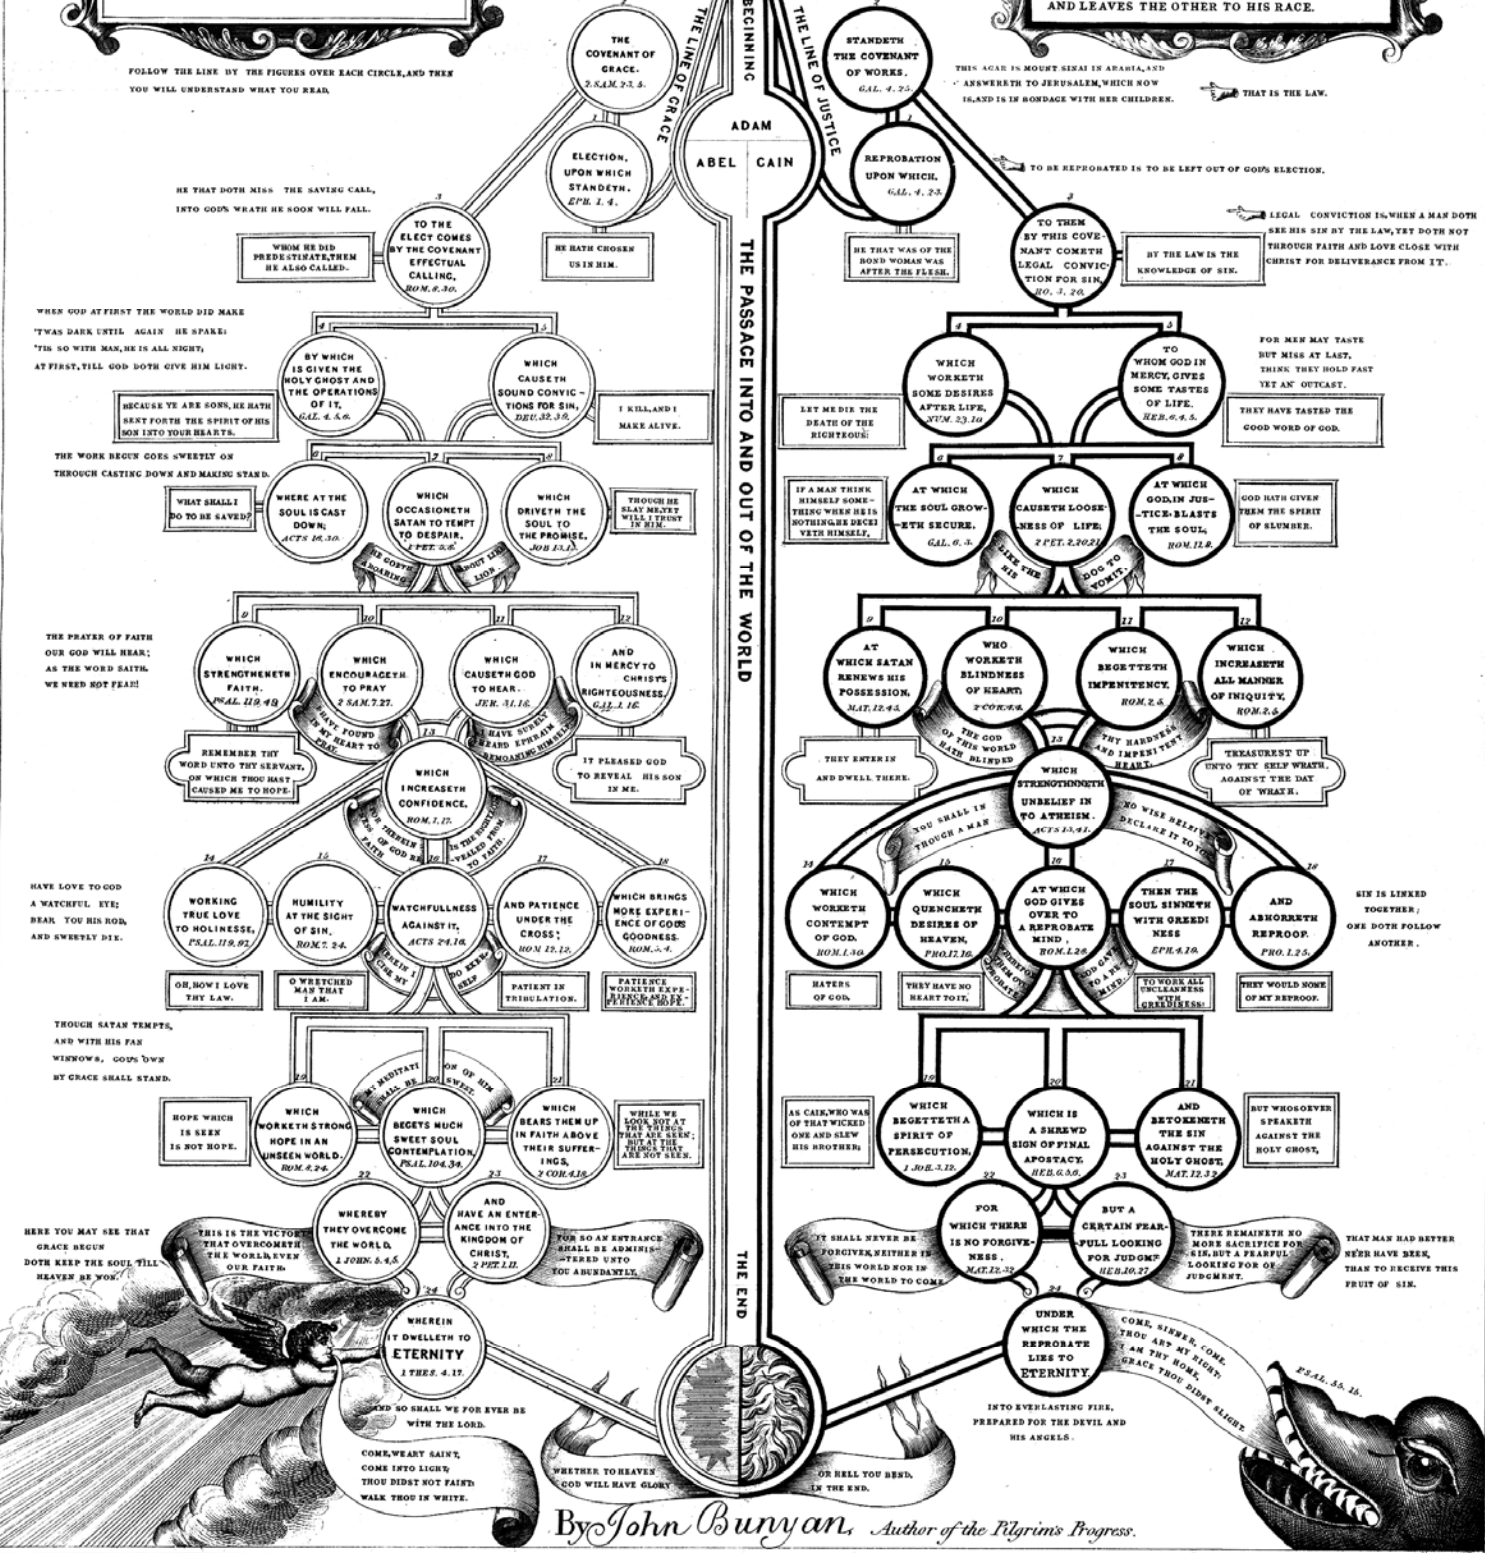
AND LEAVES THE OTHER TO HIS RACE.

FOLLOW THE LINE BY THE FIGURES OVER EACH CIRCLE, AND THEN YOU WILL UNDERSTAND WHAT YOU READ.

BEGINNING

THE LINE OF GRACE

THE LINE OF JUSTICE

ADAM

ABEL CAIN

1 THE COVENANT OF GRACE. 2 SAM. 23. 5.

2 STANDETH THE COVENANT OF WORKS. GAL. 4. 25.

THIS AGAR IS MOUNT SINAI IN ARABIA, AND ANSWERETH TO JERUSALEM, WHICH NOW IS, AND IS IN BONDAGE WITH HER CHILDREN.

THAT IS THE LAW.

1 ELECTION, UPON WHICH STANDETH. EPH. 1. 4.

1 REPROBATION UPON WHICH, GAL. 4. 23.

TO BE REPROBATED IS TO BE LEFT OUT OF GOD'S ELECTION.

HE THAT DOTH MISS THE SAVING CALL, INTO GOD'S WRATH HE SOON WILL FALL.

3 TO THE ELECT COMES BY THE COVENANT EFFECTUAL CALLING, ROM. 8. 30.

WHOM HE DID PREDESTINATE, THEM HE ALSO CALLED.

HE HATH CHOSEN US IN HIM.

THE PASSAGE INTO AND OUT OF THE WORLD

HE THAT WAS OF THE BOND WOMAN WAS AFTER THE FLESH.

3 TO THEM BY THIS COVENANT COMETH LEGAL CONVICTION FOR SIN, RO. 3. 20.

BY THE LAW IS THE KNOWLEDGE OF SIN.

LEGAL CONVICTION IS, WHEN A MAN DOTH SEE HIS SIN BY THE LAW, YET DOTH NOT THROUGH FAITH AND LOVE CLOSE WITH CHRIST FOR DELIVERANCE FROM IT.

WHEN GOD AT FIRST THE WORLD DID MAKE 'TWAS DARK UNTIL AGAIN HE SPAKE: 'TIS SO WITH MAN, HE IS ALL NIGHT, AT FIRST, TILL GOD DOTH GIVE HIM LIGHT.

4 BY WHICH IS GIVEN THE HOLY GHOST AND THE OPERATIONS OF IT, GAL. 4. 5. 6.

5 WHICH CAUSETH SOUND CONVICTIONS FOR SIN, DEU. 32. 39.

BECAUSE YE ARE SONS, HE HATH SENT FORTH THE SPIRIT OF HIS SON INTO YOUR HEARTS.

I KILL, AND I MAKE ALIVE.

4 WHICH WORKETH SOME DESIRES AFTER LIFE, NUM. 23. 10.

5 TO WHOM GOD IN MERCY, GIVES SOME TASTES OF LIFE. HEB. 6. 4. 5.

FOR MEN MAY TASTE BUT MISS AT LAST, THINK THEY HOLD FAST YET AN OUTCAST.

LET ME DIE THE DEATH OF THE RIGHTEOUS.

THEY HAVE TASTED THE GOOD WORD OF GOD.

THE WORK BEGUN GOES SWEETLY ON THROUGH CASTING DOWN AND MAKING STAND.

WHAT SHALL I DO TO BE SAVED?

6 WHERE AT THE SOUL IS CAST DOWN, ACTS 16. 30.

7 WHICH OCCASIONETH SATAN TO TEMPT TO DESPAIR, 1 PET. 5. 8.

8 WHICH DRIVETH THE SOUL TO THE PROMISE, JOB 13. 15.

THOUGH HE SLAY ME, YET WILL I TRUST IN HIM.

HE GOETH A ROARING — ABOUT LIKE A LION.

IF A MAN THINK HIMSELF SOMETHING WHEN HE IS NOTHING, HE DECEIVETH HIMSELF.

6 AT WHICH THE SOUL GROWETH SECURE. GAL. 6. 3.

7 WHICH CAUSETH LOOSENESS OF LIFE, 2 PET. 2. 20. 21.

8 AT WHICH GOD, IN JUSTICE, BLASTS THE SOUL, ROM. 11. 8.

GOD HATH GIVEN THEM THE SPIRIT OF SLUMBER.

LIKE THE DOG TO HIS VOMIT.

THE PRAYER OF FAITH OUR GOD WILL HEAR; AS THE WORD SAITH, WE NEED NOT FEAR!

9 WHICH STRENGTHENETH FAITH. PSAL. 119. 49.

10 WHICH ENCOURAGETH TO PRAY 2 SAM. 7. 27.

11 WHICH CAUSETH GOD TO HEAR. JER. 31. 18.

12 AND IN MERCY TO CHRIST'S RIGHTEOUSNESS, GAL. 1. 16.

HAVE FOUND IN MY HEART TO PRAY

I HAVE SURELY HEARD EPHRAIM BEMOANING HIMSELF

REMEMBER THY WORD UNTO THY SERVANT, ON WHICH THOU HAST CAUSED ME TO HOPE.

IT PLEASED GOD TO REVEAL HIS SON IN ME.

13 WHICH INCREASETH CONFIDENCE, ROM. 1. 17.

FOR THEREIN THE RIGHTEOUSNESS OF GOD REVEALED FROM FAITH TO FAITH

9 AT WHICH SATAN RENEWS HIS POSSESSION, MAT. 12. 45.

10 WHO WORKETH BLINDNESS OF HEART, 2 COR. 4. 4.

11 WHICH BEGETTETH IMPENITENCY, ROM. 2. 5.

12 WHICH INCREASETH ALL MANNER OF INIQUITY, ROM. 2. 5.

THE GOD OF THIS WORLD HATH BLINDED

THY HARDNESS AND IMPENITENT HEART.

THEY ENTER IN AND DWELL THERE.

TREASUREST UP UNTO THY SELF WRATH, AGAINST THE DAY OF WRATH.

13 WHICH STRENGTHENETH UNBELIEF IN TO ATHEISM. ACTS 13. 41.

YOU SHALL IN NO WISE BELIEVE THOUGH A MAN DECLARE IT TO YOU

HAVE LOVE TO GOD A WATCHFUL EYE; BEAR YOU HIS ROD, AND SWEETLY DIE.

14 WORKING TRUE LOVE TO HOLINESSE, PSAL. 119. 97.

15 HUMILITY AT THE SIGHT OF SIN, ROM. 7. 24.

16 WATCHFULLNESS AGAINST IT, ACTS 24. 16.

17 AND PATIENCE UNDER THE CROSS; ROM. 12. 12.

18 WHICH BRINGS MORE EXPERIENCE OF GODS GOODNESS. ROM. 5. 4.

OH, HOW I LOVE THY LAW.

O WRETCHED MAN THAT I AM.

HEREIN I EXERCISE MY SELF

PATIENT IN TRIBULATION.

PATIENCE WORKETH EXPERIENCE, AND EXPERIENCE HOPE.

14 WHICH WORKETH CONTEMPT OF GOD. ROM. 1. 30.

15 WHICH QUENCHETH DESIRES OF HEAVEN, PRO. 17. 16.

16 AT WHICH GOD GIVES OVER TO A REPROBATE MIND, ROM. 1. 28.

17 THEN THE SOUL SINNETH WITH GREEDINESS, EPH. 4. 19.

18 AND ABHORRETH REPROOF. PRO. 1. 25.

SIN IS LINKED TOGETHER; ONE DOTH FOLLOW ANOTHER.

HATERS OF GOD.

THEY HAVE NO HEART TO IT.

GOD GAVE THEM OVER TO A REPROBATE MIND

TO WORK ALL UNCLEANNESS WITH GREEDINESS.

THEY WOULD NONE OF MY REPROOF.

THOUGH SATAN TEMPTS, AND WITH HIS FAN WINNOWS, GOD'S OWN BY GRACE SHALL STAND.

HOPE WHICH IS SEEN IS NOT HOPE.

19 WHICH WORKETH STRONG HOPE IN AN UNSEEN WORLD. ROM. 8. 24.

20 WHICH BEGETS MUCH SWEET SOUL CONTEMPLATION, PSAL. 104. 34.

MY MEDITATION OF HIM SHALL BE SWEET.

21 WHICH BEARS THEM UP IN FAITH ABOVE THEIR SUFFERINGS, 2 COR. 4. 18.

WHILE WE LOOK NOT AT THE THINGS THAT ARE SEEN; BUT AT THE THINGS THAT ARE NOT SEEN.

AS CAIN, WHO WAS OF THAT WICKED ONE AND SLEW HIS BROTHER;

19 WHICH BEGETTETH A SPIRIT OF PERSECUTION, 1 JOH. 3. 12.

20 WHICH IS A SHREWD SIGN OF FINAL APOSTACY, HEB. 6. 5. 6.

21 AND BETOKENETH THE SIN AGAINST THE HOLY GHOST, MAT. 12. 32.

BUT WHOSOEVER SPEAKETH AGAINST THE HOLY GHOST,

HERE YOU MAY SEE THAT GRACE BEGUN DOTH KEEP THE SOUL TILL HEAVEN BE WON.

22 WHEREBY THEY OVERCOME THE WORLD, 1 JOHN. 5. 4. 5.

23 AND HAVE AN ENTERANCE INTO THE KINGDOM OF CHRIST, 2 PET. 1. 11.

THIS IS THE VICTORY THAT OVERCOMETH THE WORLD, EVEN OUR FAITH.

FOR SO AN ENTRANCE SHALL BE ADMINISTERED UNTO YOU ABUNDANTLY.

THE END

IT SHALL NEVER BE FORGIVEN, NEITHER IN THIS WORLD NOR IN THE WORLD TO COME.

22 FOR WHICH THERE IS NO FORGIVENESS, MAT. 12. 32.

23 BUT A CERTAIN FEARFULL LOOKING FOR JUDGMT. HEB. 10. 27.

THERE REMAINETH NO MORE SACRIFICE FOR SIN, BUT A FEARFUL LOOKING FOR OF JUDGMENT.

THAT MAN HAD BETTER NE'ER HAVE BEEN, THAN TO RECEIVE THIS FRUIT OF SIN.

24 WHEREIN IT DWELLETH TO ETERNITY 1 THES. 4. 17.

AND SO SHALL WE FOR EVER BE WITH THE LORD.

COME, WEARY SAINT, COME INTO LIGHT; THOU DIDST NOT FAINT: WALK THOU IN WHITE.

24 UNDER WHICH THE REPROBATE LIES TO ETERNITY.

COME, SINNER, COME, THOU ART MY RIGHT; I AM THY HOME, GRACE THOU DIDST SLIGHT

PSAL. 55. 15.

INTO EVERLASTING FIRE, PREPARED FOR THE DEVIL AND HIS ANGELS.

WHETHER TO HEAVEN GOD WILL HAVE GLORY

OR HELL YOU BEND, IN THE END.

By John Bunyan, Author of the Pilgrim's Progress.